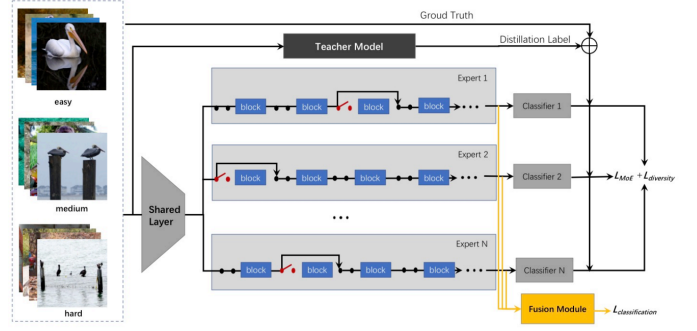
easy

medium

hard

Groud Truth

Teacher Model

Distillation Label

Shared Layer

Expert 1

block

block

block

block

Classifier 1

Expert 2

block

block

block

block

Classifier 2

$L_{MoE} + L_{diversity}$

...

Expert N

block

block

block

block

Classifier N

Fusion Module

$L_{classification}$